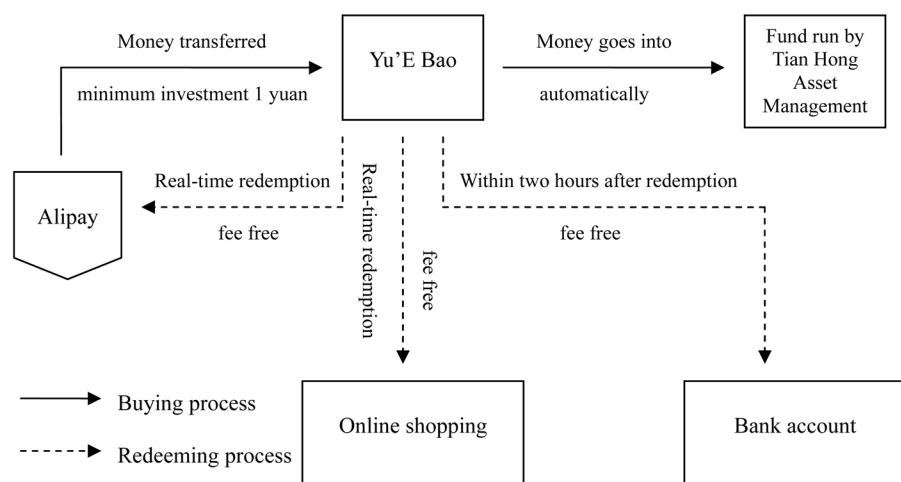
Money transferred

minimum investment 1 yuan

Yu’E Bao

Money goes into

automatically

Fund run by Tian Hong Asset Management

Real-time redemption

fee free

Alipay

Real-time redemption

fee free

Within two hours after redemption

fee free

Buying process

Redeeming process

Online shopping

Bank account